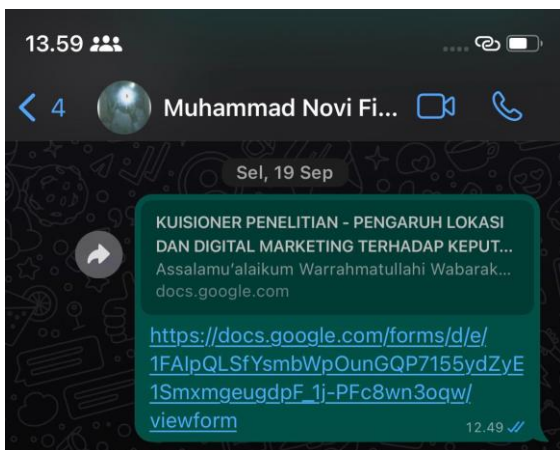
13.59

4 Muhammad Novi Fi...

Sel, 19 Sep

KUISIONER PENELITIAN - PENGARUH LOKASI DAN DIGITAL MARKETING TERHADAP KEPUT...
Assalamu'alaikum Warrahmatullahi Wabarak...
docs.google.com

https://docs.google.com/forms/d/e/1FAIpQLSfYsmbWpOunGQP7155ydZyE1SmxmgeugdpF_1j-PFc8wn3oqw/viewform

12.49